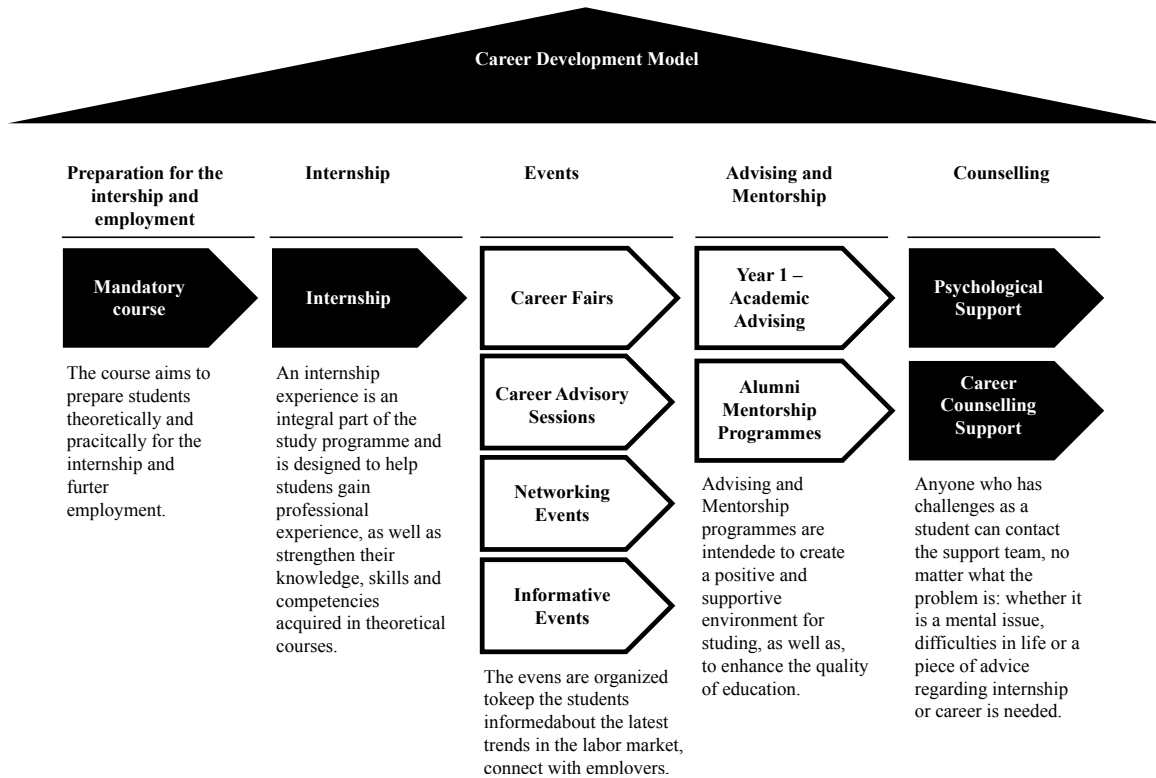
Career Development Model

Preparation for the intership and employment

Mandatory course

The course aims to prepare students theoretically and pracitcally for the internship and furter employment.

Internship

Internship

An internship experience is an integral part of the study programme and is designed to help studens gain professional experience, as well as strengthen their knowledge, skills and competencies acquired in theoretical courses.

Events

Career Fairs

Career Advisory Sessions

Networking Events

Informative Events

The evens are organized tokeep the students informedabout the latest trends in the labor market, connect with employers.

Advising and Mentorship

Year 1 – Academic Advising

Alumni Mentorship Programmes

Advising and Mentorship programmes are intendede to create a positive and supportive environment for studing, as well as, to enhance the quality of education.

Counselling

Psychological Support

Career Counselling Support

Anyone who has challenges as a student can contact the support team, no matter what the problem is: whether it is a mental issue, difficulties in life or a piece of advice regarding internship or career is needed.